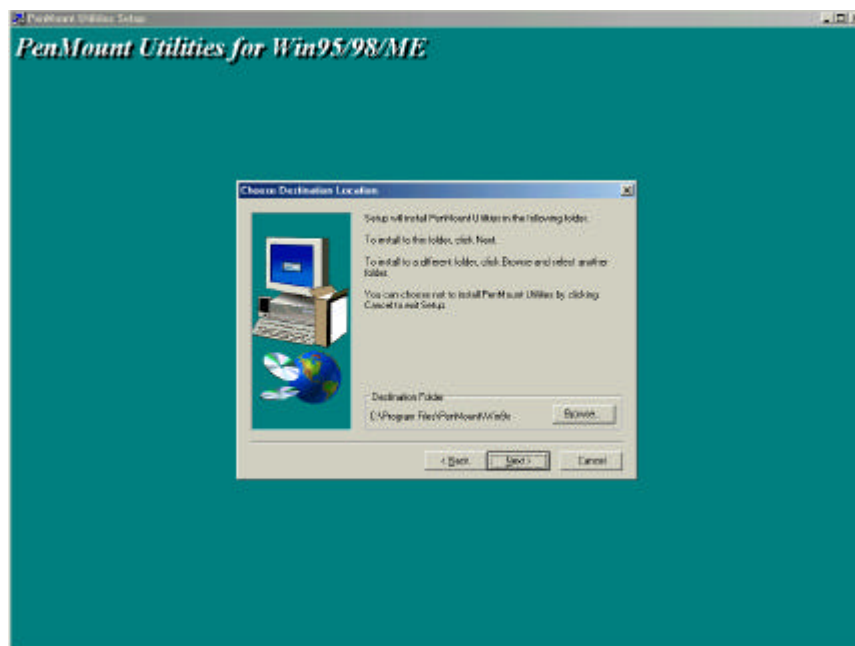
PenMount Utilities Setup

PenMount Utilities for Win95/98/ME

Choose Destination Location

Setup will install PenMount Utilities in the following folder.

To install to this folder, click Next.

To install to a different folder, click Browse and select another folder.

You can choose not to install PenMount Utilities by clicking Cancel to exit Setup.

Destination Folder

C:\Program Files\PenMount\Win9x

Browse...

< Back

Next >

Cancel